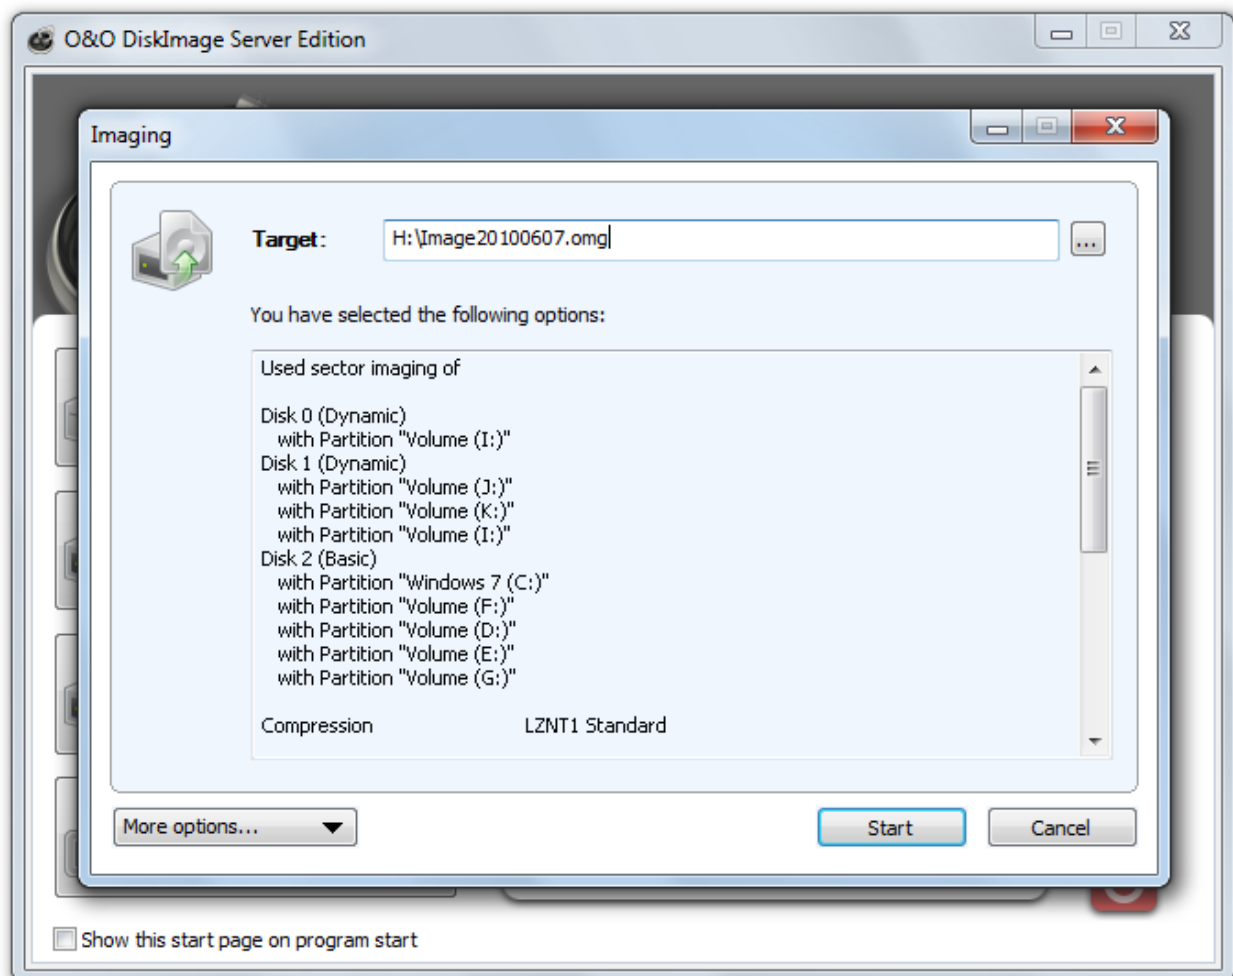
O&O DiskImage Server Edition

Imaging

Target:

H:\Image20100607.omg

...

You have selected the following options:

Used sector imaging of

Disk 0 (Dynamic)
with Partition "Volume (I:)"
Disk 1 (Dynamic)
with Partition "Volume (J:)"
with Partition "Volume (K:)"
with Partition "Volume (I:)"
Disk 2 (Basic)
with Partition "Windows 7 (C:)"
with Partition "Volume (F:)"
with Partition "Volume (D:)"
with Partition "Volume (E:)"
with Partition "Volume (G:)"

Compression LZNT1 Standard

More options...

Start

Cancel

Show this start page on program start